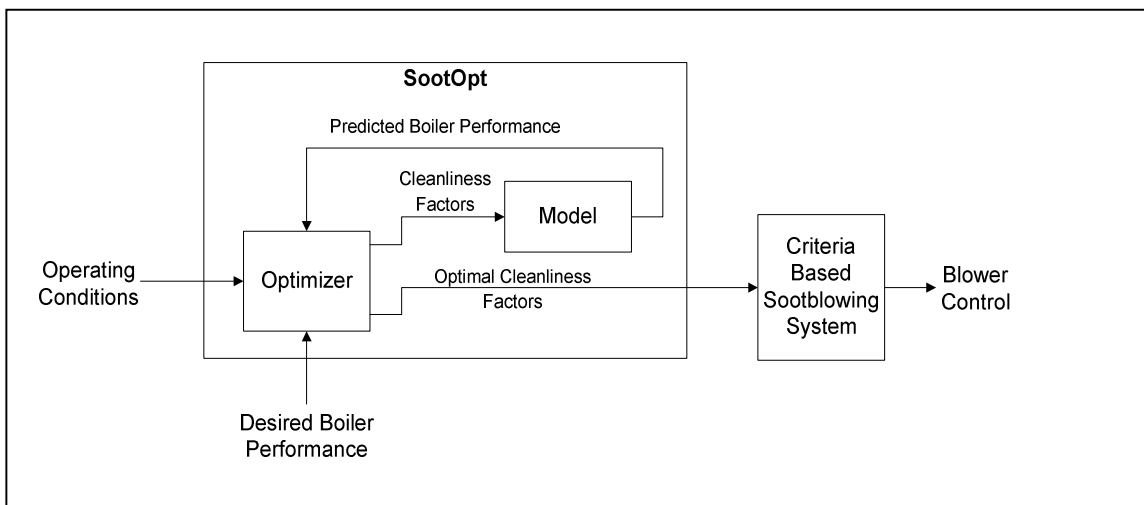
SootOpt

Predicted Boiler Performance

Cleanliness Factors

Model

Operating Conditions

Optimizer

Optimal Cleanliness Factors

Criteria Based Sootblowing System

Blower Control

Desired Boiler Performance